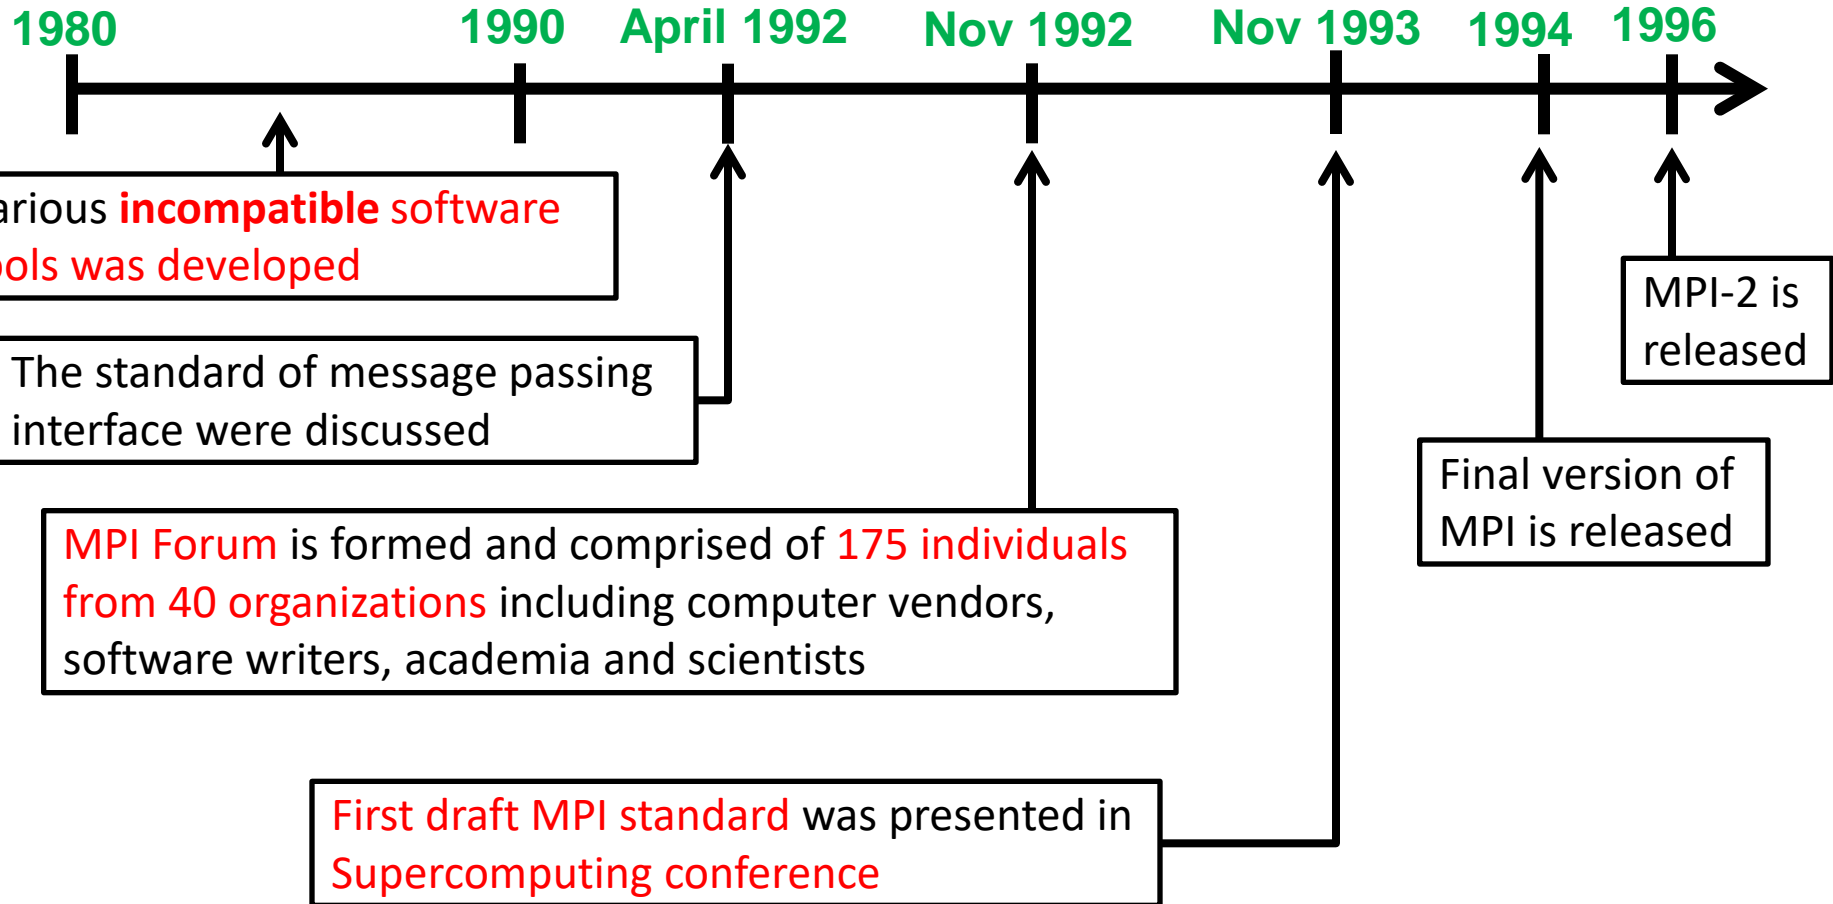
1980 1990 April 1992 Nov 1992 Nov 1993 1994 1996

arious incompatible software ols was developed

The standard of message passing interface were discussed

MPI Forum is formed and comprised of 175 individuals from 40 organizations including computer vendors, software writers, academia and scientists

First draft MPI standard was presented in Supercomputing conference

Final version of MPI is released

MPI-2 is released